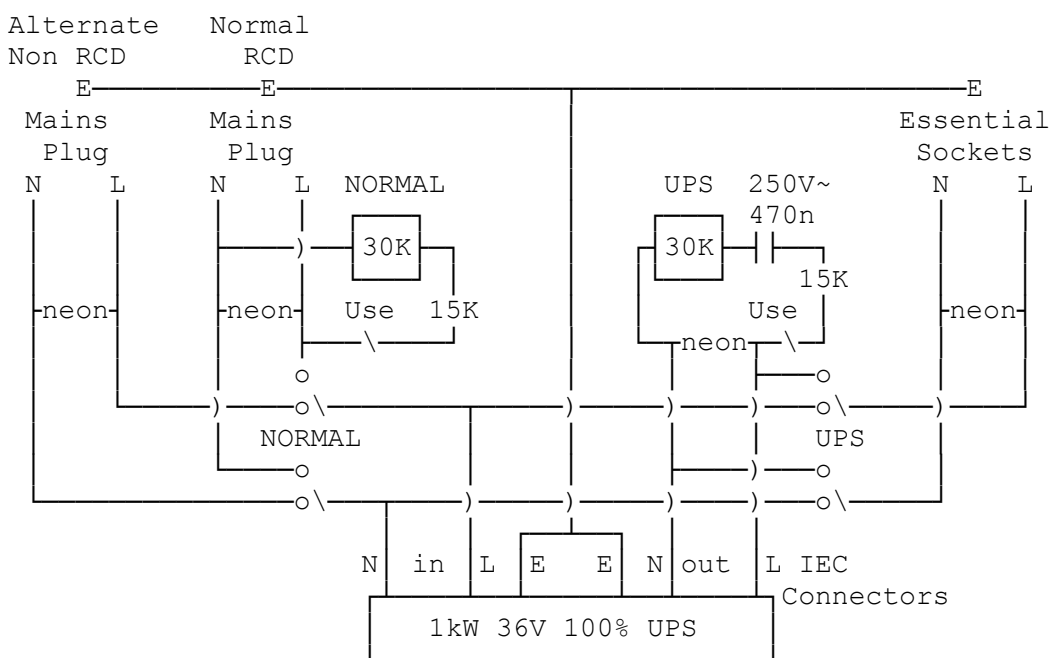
Alternate Non RCD

Normal RCD

E

E

E

Mains Plug

Mains Plug

Essential Sockets

N L

N L

NORMAL

UPS

250V~ 470n

N L

30K

30K

15K

neon

neon

Use

15K

Use

neon

neon

NORMAL

UPS

N in L

E E

N out L

IEC Connectors

1kW 36V 100% UPS